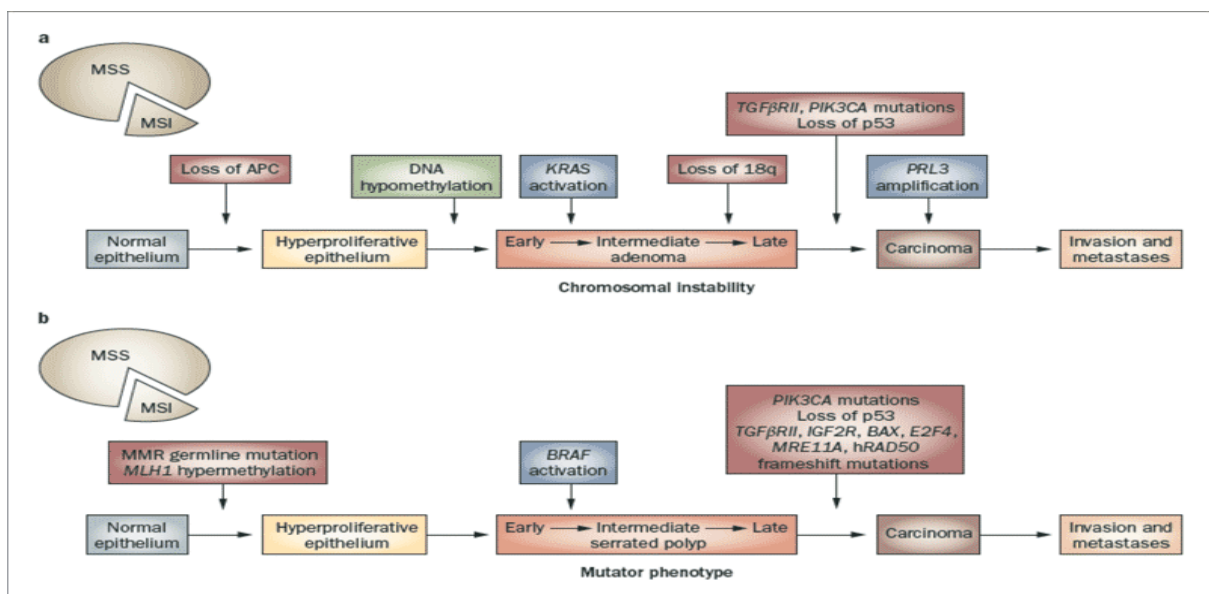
a

MSS

MSI

TGFβRII, PIK3CA mutations
Loss of p53

Loss of APC

DNA hypomethylation

KRAS activation

Loss of 18q

PRL3 amplification

Normal epithelium

Hyperproliferative epithelium

Early → Intermediate → Late
adenoma

Carcinoma

Invasion and metastases

Chromosomal instability

b

MSS

MSI

PIK3CA mutations
Loss of p53
TGFβRII, IGF2R, BAX, E2F4, MRE11A, hRAD50
frameshift mutations

MMR germline mutation
MLH1 hypermethylation

BRAF activation

Normal epithelium

Hyperproliferative epithelium

Early → Intermediate → Late
serrated polyp

Carcinoma

Invasion and metastases

Mutator phenotype